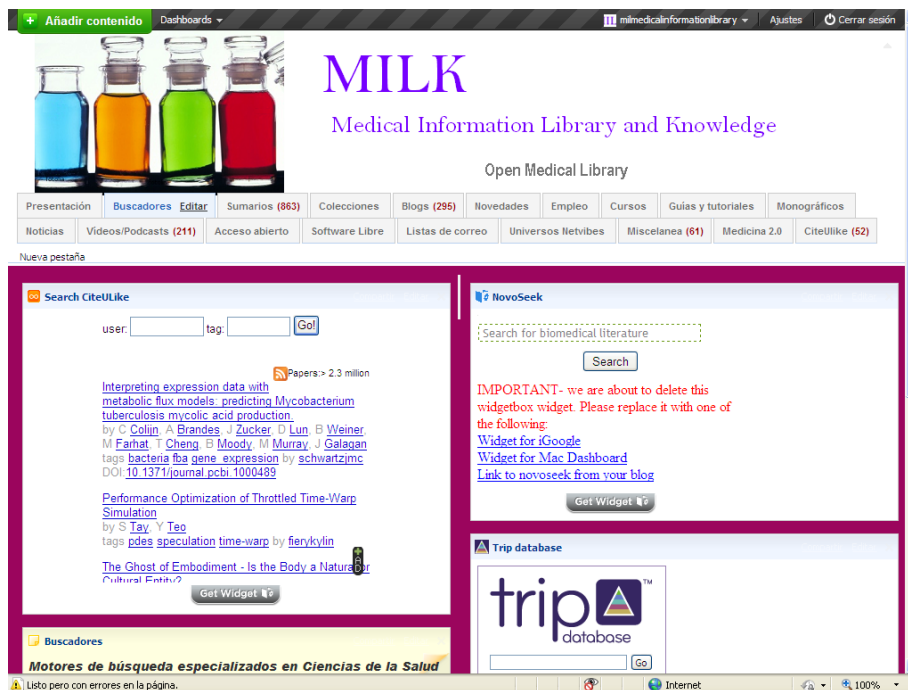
+ Añadir contenido Dashboards milmedicalinformationlibrary Ajustes Cerrar sesión

MILK

Medical Information Library and Knowledge

Open Medical Library

Presentación | Buscadores Editar | Sumarios (863) | Colecciones | Blogs (295) | Novedades | Empleo | Cursos | Guías y tutoriales | Monográficos

Noticias | Videos/Podcasts (211) | Acceso abierto | Software Libre | Listas de correo | Universos Netvibes | Miscelanea (61) | Medicina 2.0 | CiteULike (52)

Nueva pestaña

Search CiteULike

user: tag: Go!

Papers:> 2.3 million

Interpreting expression data with metabolic flux models: predicting Mycobacterium tuberculosis mycolic acid production.
by C Colijn, A Brandes, J Zucker, D Lun, B Weiner, M Farhat, T Cheng, B Moody, M Murray, J Galagan
tags bacteria fba gene_expression by schwartzjmc
DOI:10.1371/journal.pcbi.1000489

Performance Optimization of Throttled Time-Warp Simulation
by S Tay, Y Teo
tags pdes speculation time-warp by fierykylin

The Ghost of Embodiment - Is the Body a Natural or Cultural Entity?

Get Widget

NovoSeek

Search for biomedical literature

Search

IMPORTANT- we are about to delete this widgetbox widget. Please replace it with one of the following:
Widget for iGoogle
Widget for Mac Dashboard
Link to novoseek from your blog

Get Widget

Trip database

trip database

Go

Buscadores

Motores de búsqueda especializados en Ciencias de la Salud

Listo pero con errores en la página. Internet 100%